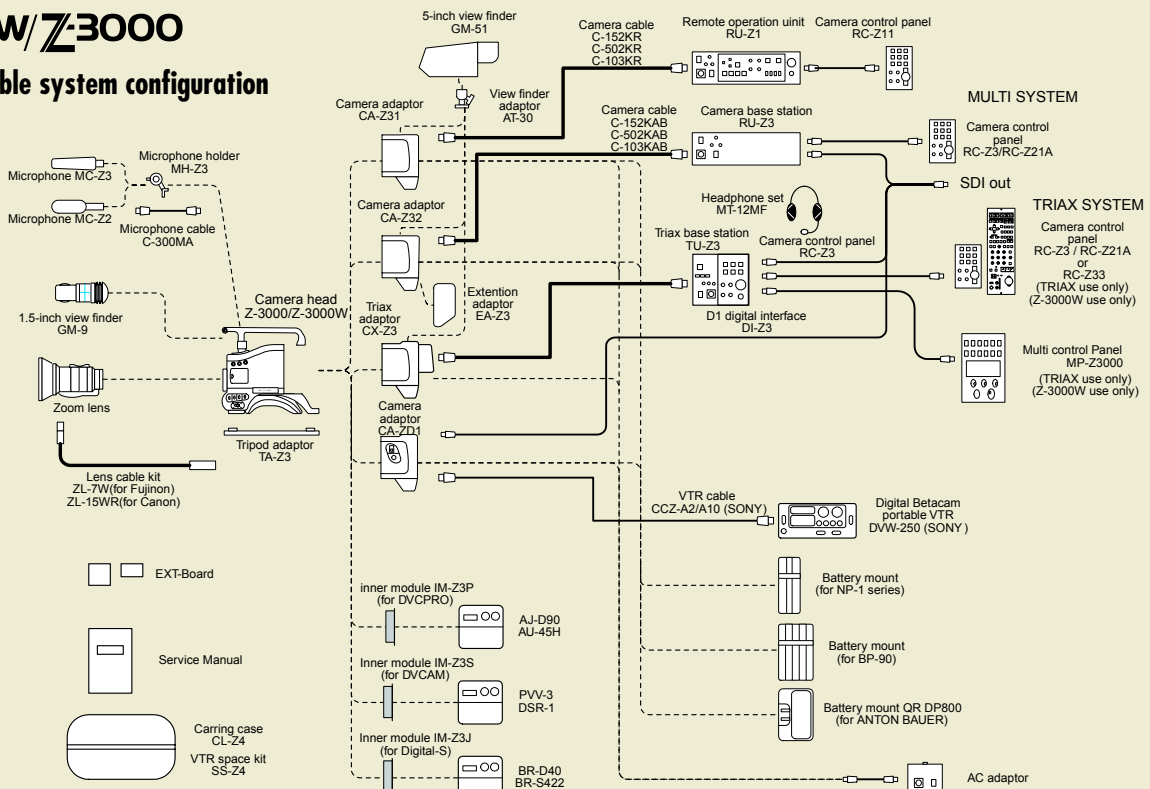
W/Z-3000

ble system configuration

5-inch view finder
GM-51

Camera cable
C-152KR
C-502KR
C-103KR

Remote operation uinit
RU-Z1

Camera control panel
RC-Z11

Camera adaptor
CA-Z31

View finder adaptor
AT-30

Camera cable
C-152KAB
C-502KAB
C-103KAB

Camera base station
RU-Z3

MULTI SYSTEM

Camera control panel
RC-Z3/RC-Z21A

Microphone MC-Z3

Microphone holder
MH-Z3

Microphone MC-Z2

Microphone cable
C-300MA

SDI out

Camera adaptor
CA-Z32

Headphone set
MT-12MF

TRIAX SYSTEM

Camera control panel
RC-Z3 / RC-Z21A
or
RC-Z33
(TRIAX use only)
(Z-3000W use only)

Triax base station
TU-Z3

Camera control panel
RC-Z3

1.5-inch view finder
GM-9

Camera head
Z-3000/Z-3000W

Triax adaptor
CX-Z3

Extention adaptor
EA-Z3

D1 digital interface
DI-Z3

Multi control Panel
MP-Z3000
(TRIAX use only)
(Z-3000W use only)

Zoom lens

Tripod adaptor
TA-Z3

Camera adaptor
CA-ZD1

Lens cable kit
ZL-7W(for Fujinon)
ZL-15WR(for Canon)

VTR cable
CCZ-A2/A10 (SONY)

Digital Betacam portable VTR
DVW-250 (SONY )

EXT-Board

inner module IM-Z3P
(for DVCPRO)

AJ-D90
AU-45H

Battery mount
(for NP-1 series)

Service Manual

Inner module IM-Z3S
(for DVCAM)

Battery mount
(for BP-90)

PVV-3
DSR-1

Battery mount QR DP800
(for ANTON BAUER)

Carring case
CL-Z4

VTR space kit
SS-Z4

Inner module IM-Z3J
(for Digital-S)

BR-D40
BR-S422

AC adaptor